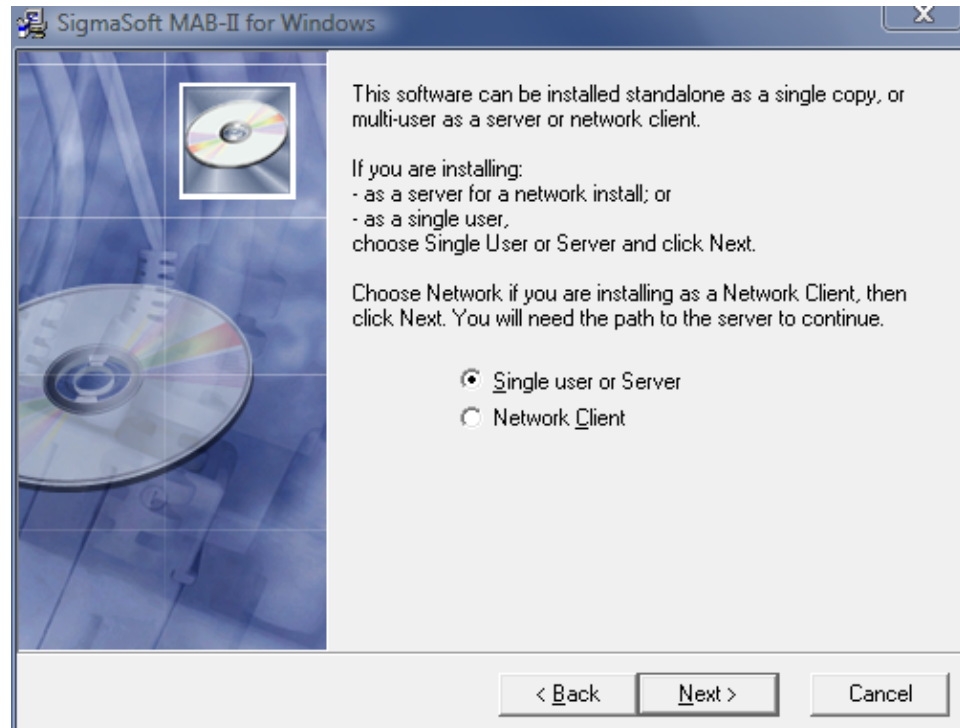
SigmaSoft MAB-II for Windows

X

This software can be installed standalone as a single copy, or multi-user as a server or network client.

If you are installing:
- as a server for a network install; or
- as a single user,
choose Single User or Server and click Next.

Choose Network if you are installing as a Network Client, then click Next. You will need the path to the server to continue.

Single user or Server

Network Client

< Back

Next >

Cancel